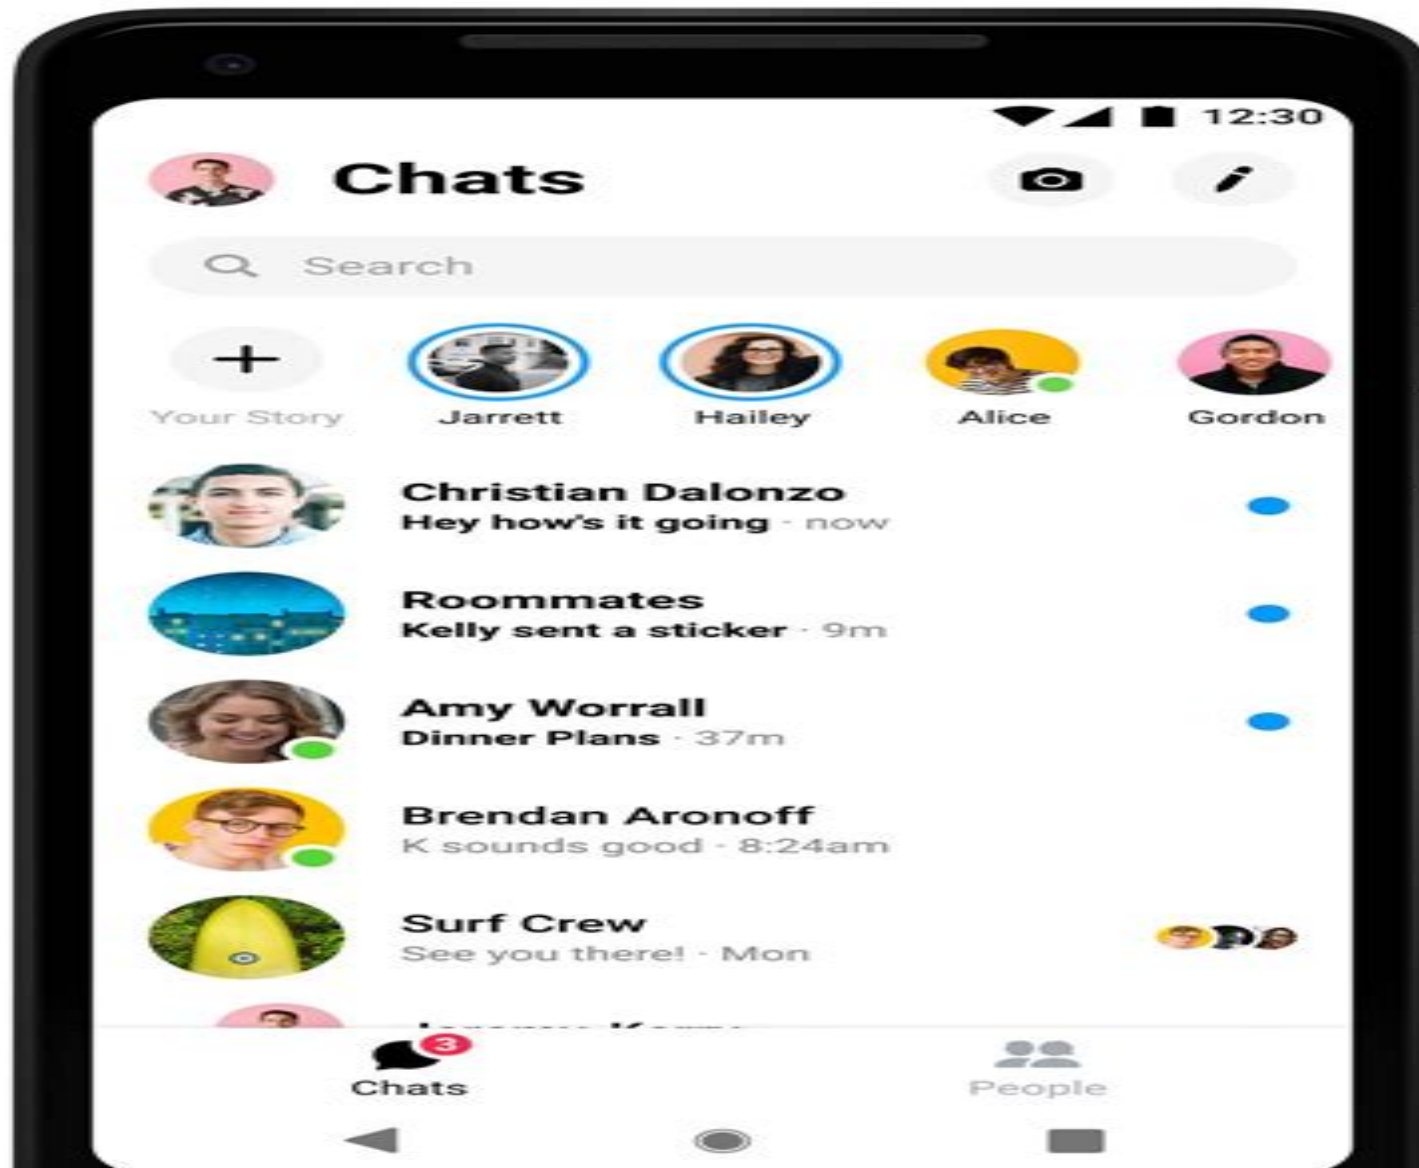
12:30

Chats

Search

Your Story
Jarrett
Hailey
Alice
Gordon

Christian Dalonzo
Hey how's it going · now

Roommates
Kelly sent a sticker · 9m

Amy Worrall
Dinner Plans · 37m

Brendan Aronoff
K sounds good · 8:24am

Surf Crew
See you there! · Mon

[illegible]

3
Chats
People